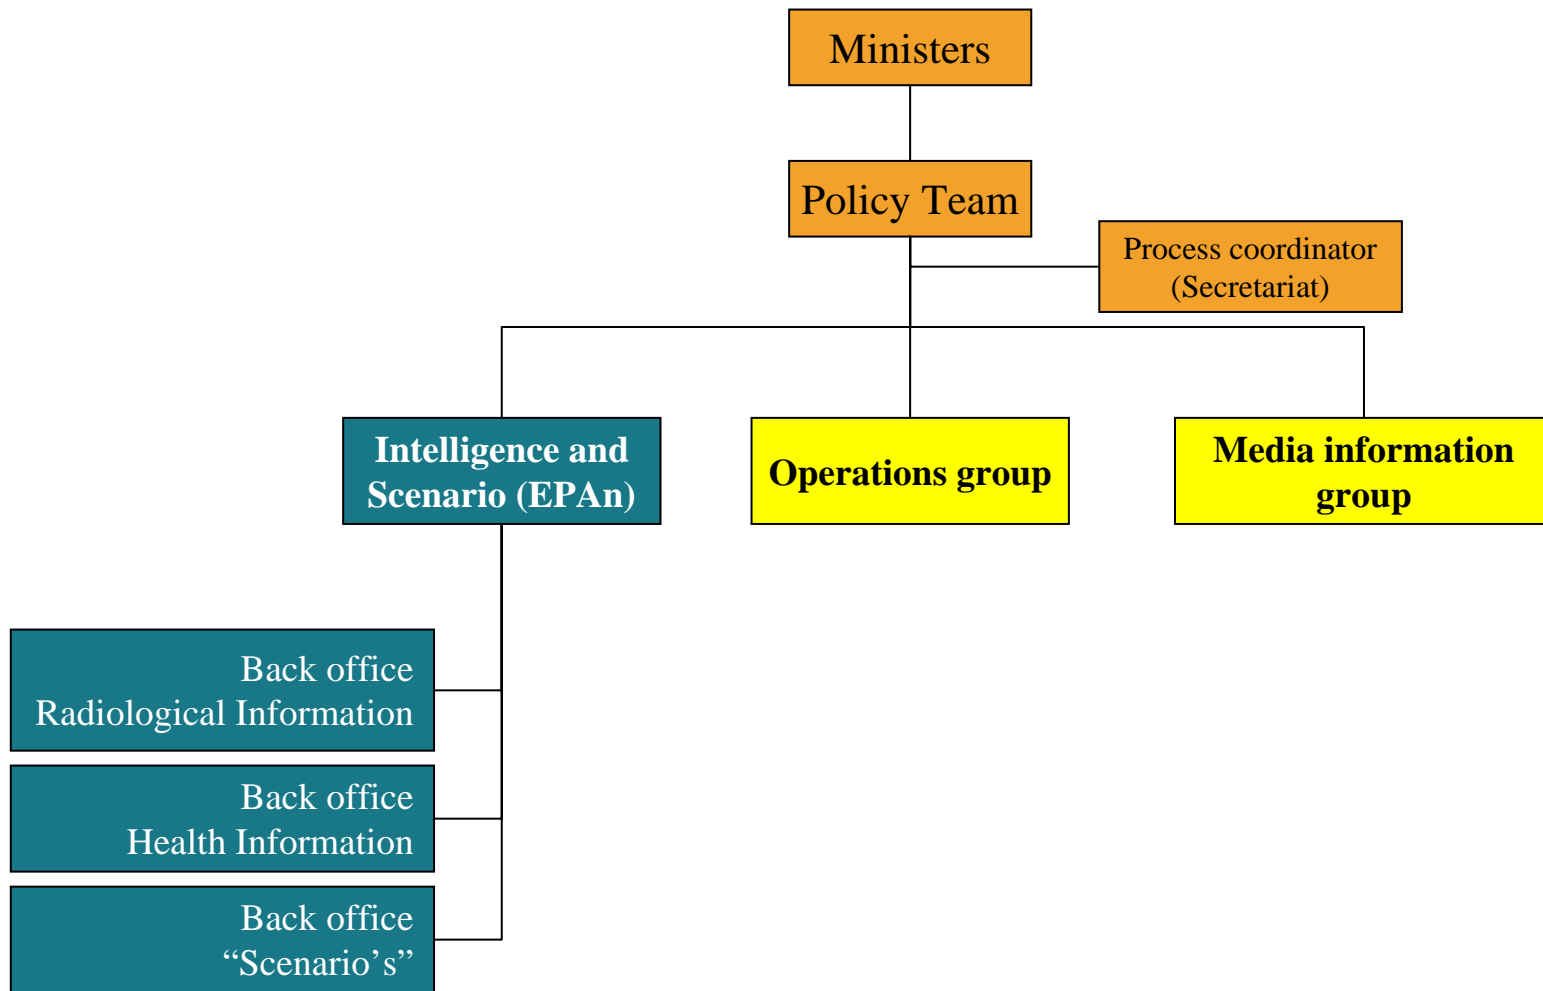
Ministers

Policy Team

Process coordinator (Secretariat)

Intelligence and Scenario (EPAn)

Operations group

Media information group

Back office Radiological Information

Back office Health Information

Back office “Scenario’s”